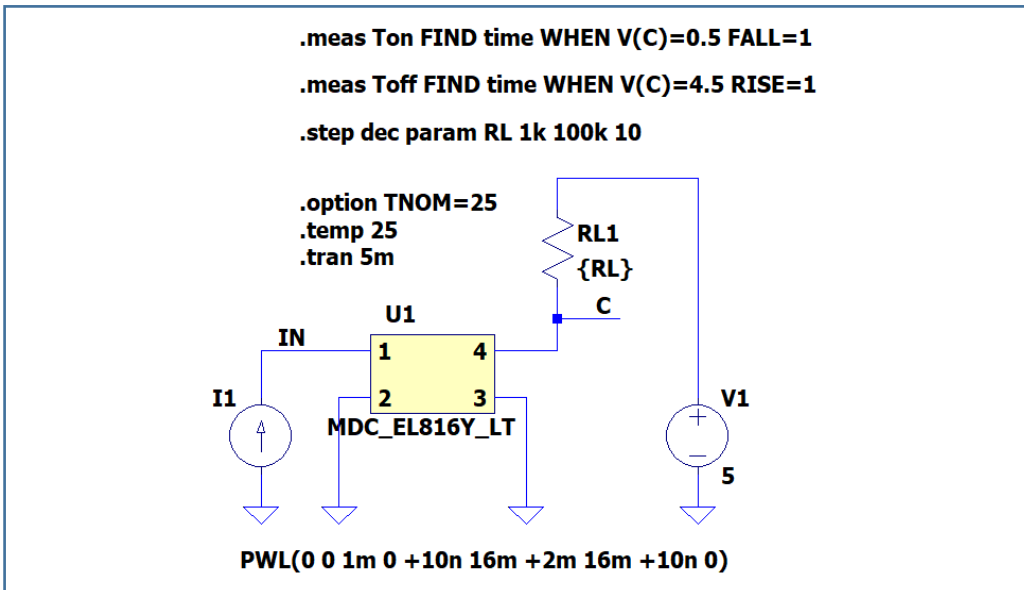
.meas Ton FIND time WHEN V(C)=0.5 FALL=1

.meas Toff FIND time WHEN V(C)=4.5 RISE=1

.step dec param RL 1k 100k 10

.option TNOM=25
.temp 25
.tran 5m

RL1
{RL}

C

U1

IN

1

4

2

3

I1

MDC_EL816Y_LT

V1

5

PWL(0 0 1m 0 +10n 16m +2m 16m +10n 0)